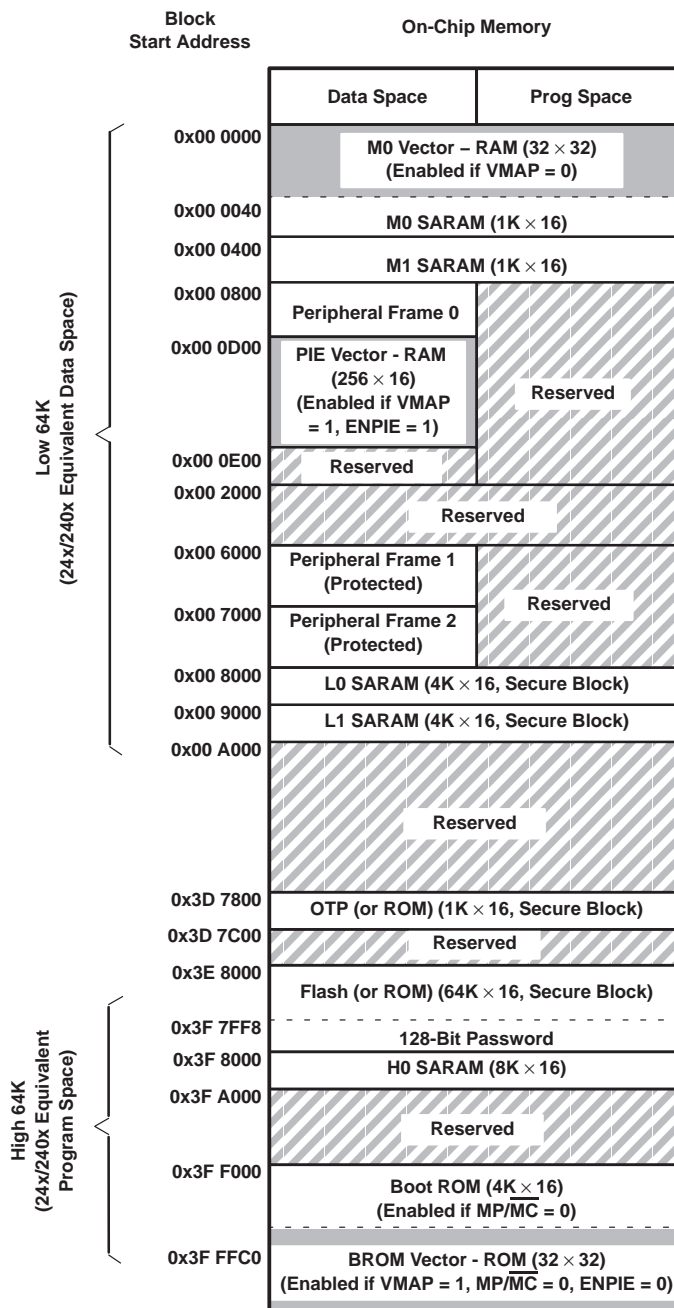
Block Start Address

On-Chip Memory

Data Space

Prog Space

Low 64K (24x/240x Equivalent Data Space)

0x00 0000

M0 Vector – RAM (32 $\times$ 32) (Enabled if VMAP = 0)

0x00 0040

M0 SARAM (1K $\times$ 16)

0x00 0400

M1 SARAM (1K $\times$ 16)

0x00 0800

Peripheral Frame 0

0x00 0D00

PIE Vector - RAM (256 $\times$ 16) (Enabled if VMAP = 1, ENPIE = 1)

Reserved

0x00 0E00

Reserved

0x00 2000

Reserved

0x00 6000

Peripheral Frame 1 (Protected)

Reserved

0x00 7000

Peripheral Frame 2 (Protected)

0x00 8000

L0 SARAM (4K $\times$ 16, Secure Block)

0x00 9000

L1 SARAM (4K $\times$ 16, Secure Block)

0x00 A000

Reserved

0x3D 7800

OTP (or ROM) (1K $\times$ 16, Secure Block)

0x3D 7C00

Reserved

0x3E 8000

Flash (or ROM) (64K $\times$ 16, Secure Block)

High 64K (24x/240x Equivalent Program Space)

0x3F 7FF8

128-Bit Password

0x3F 8000

H0 SARAM (8K $\times$ 16)

0x3F A000

Reserved

0x3F F000

Boot ROM (4K $\times$ 16) (Enabled if MP/$\overline{MC}$ = 0)

0x3F FFC0

BROM Vector - ROM (32 $\times$ 32) (Enabled if VMAP = 1, MP/$\overline{MC}$ = 0, ENPIE = 0)